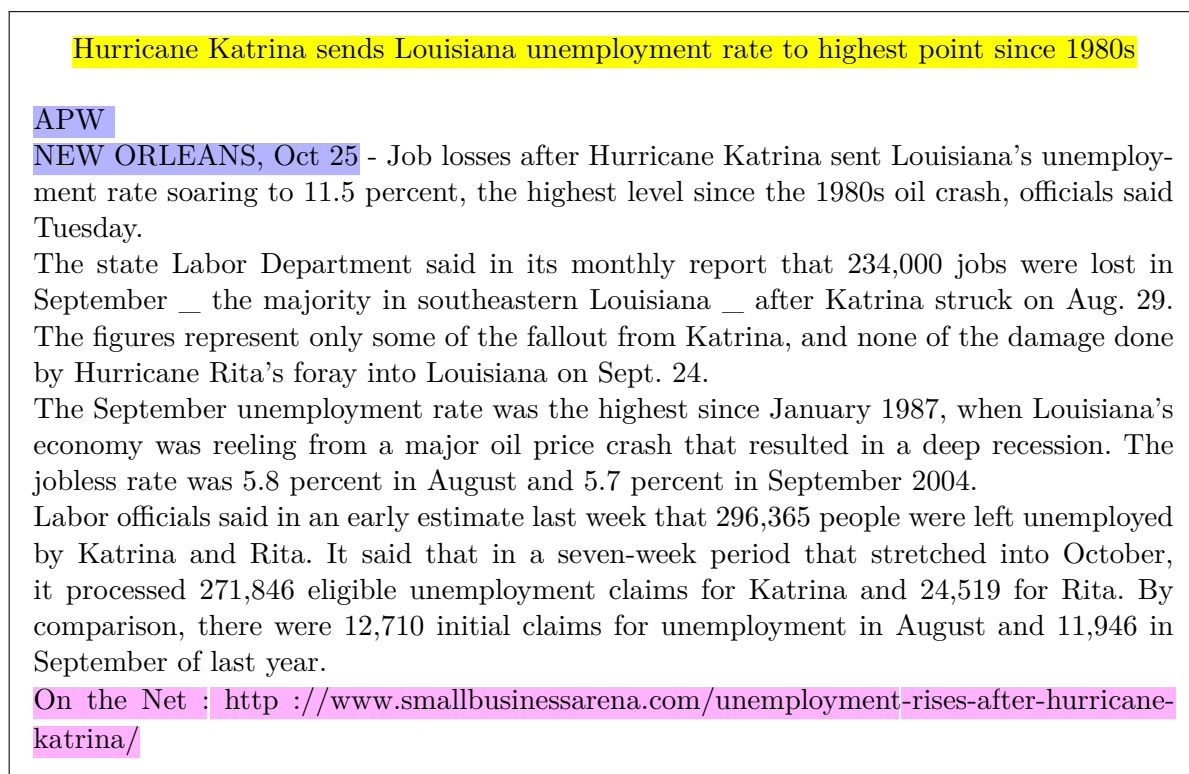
Hurricane Katrina sends Louisiana unemployment rate to highest point since 1980s

APW
NEW ORLEANS, Oct 25 - Job losses after Hurricane Katrina sent Louisiana's unemployment rate soaring to 11.5 percent, the highest level since the 1980s oil crash, officials said Tuesday.
The state Labor Department said in its monthly report that 234,000 jobs were lost in September _ the majority in southeastern Louisiana _ after Katrina struck on Aug. 29. The figures represent only some of the fallout from Katrina, and none of the damage done by Hurricane Rita's foray into Louisiana on Sept. 24.
The September unemployment rate was the highest since January 1987, when Louisiana's economy was reeling from a major oil price crash that resulted in a deep recession. The jobless rate was 5.8 percent in August and 5.7 percent in September 2004.
Labor officials said in an early estimate last week that 296,365 people were left unemployed by Katrina and Rita. It said that in a seven-week period that stretched into October, it processed 271,846 eligible unemployment claims for Katrina and 24,519 for Rita. By comparison, there were 12,710 initial claims for unemployment in August and 11,946 in September of last year.
On the Net : http ://www.smallbusinessarena.com/unemployment-rises-after-hurricane-katrina/